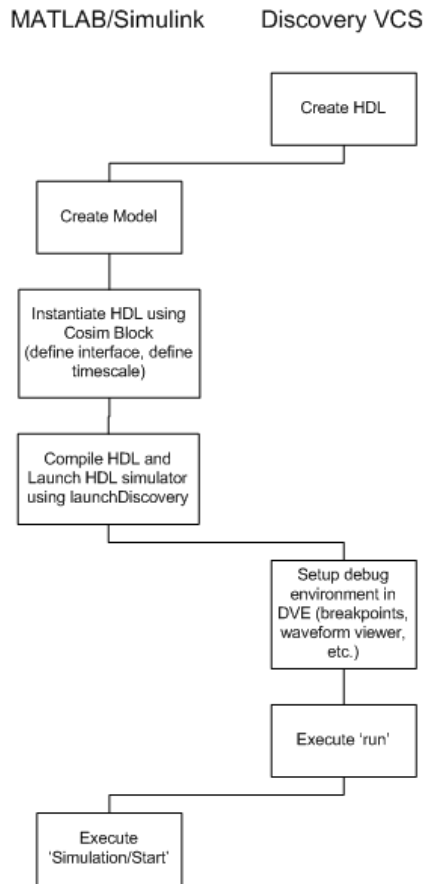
MATLAB/Simulink

Discovery VCS

Create HDL

Create Model

Instantiate HDL using Cosim Block (define interface, define timescale)

Compile HDL and Launch HDL simulator using launchDiscovery

Setup debug environment in DVE (breakpoints, waveform viewer, etc.)

Execute 'run'

Execute 'Simulation/Start'